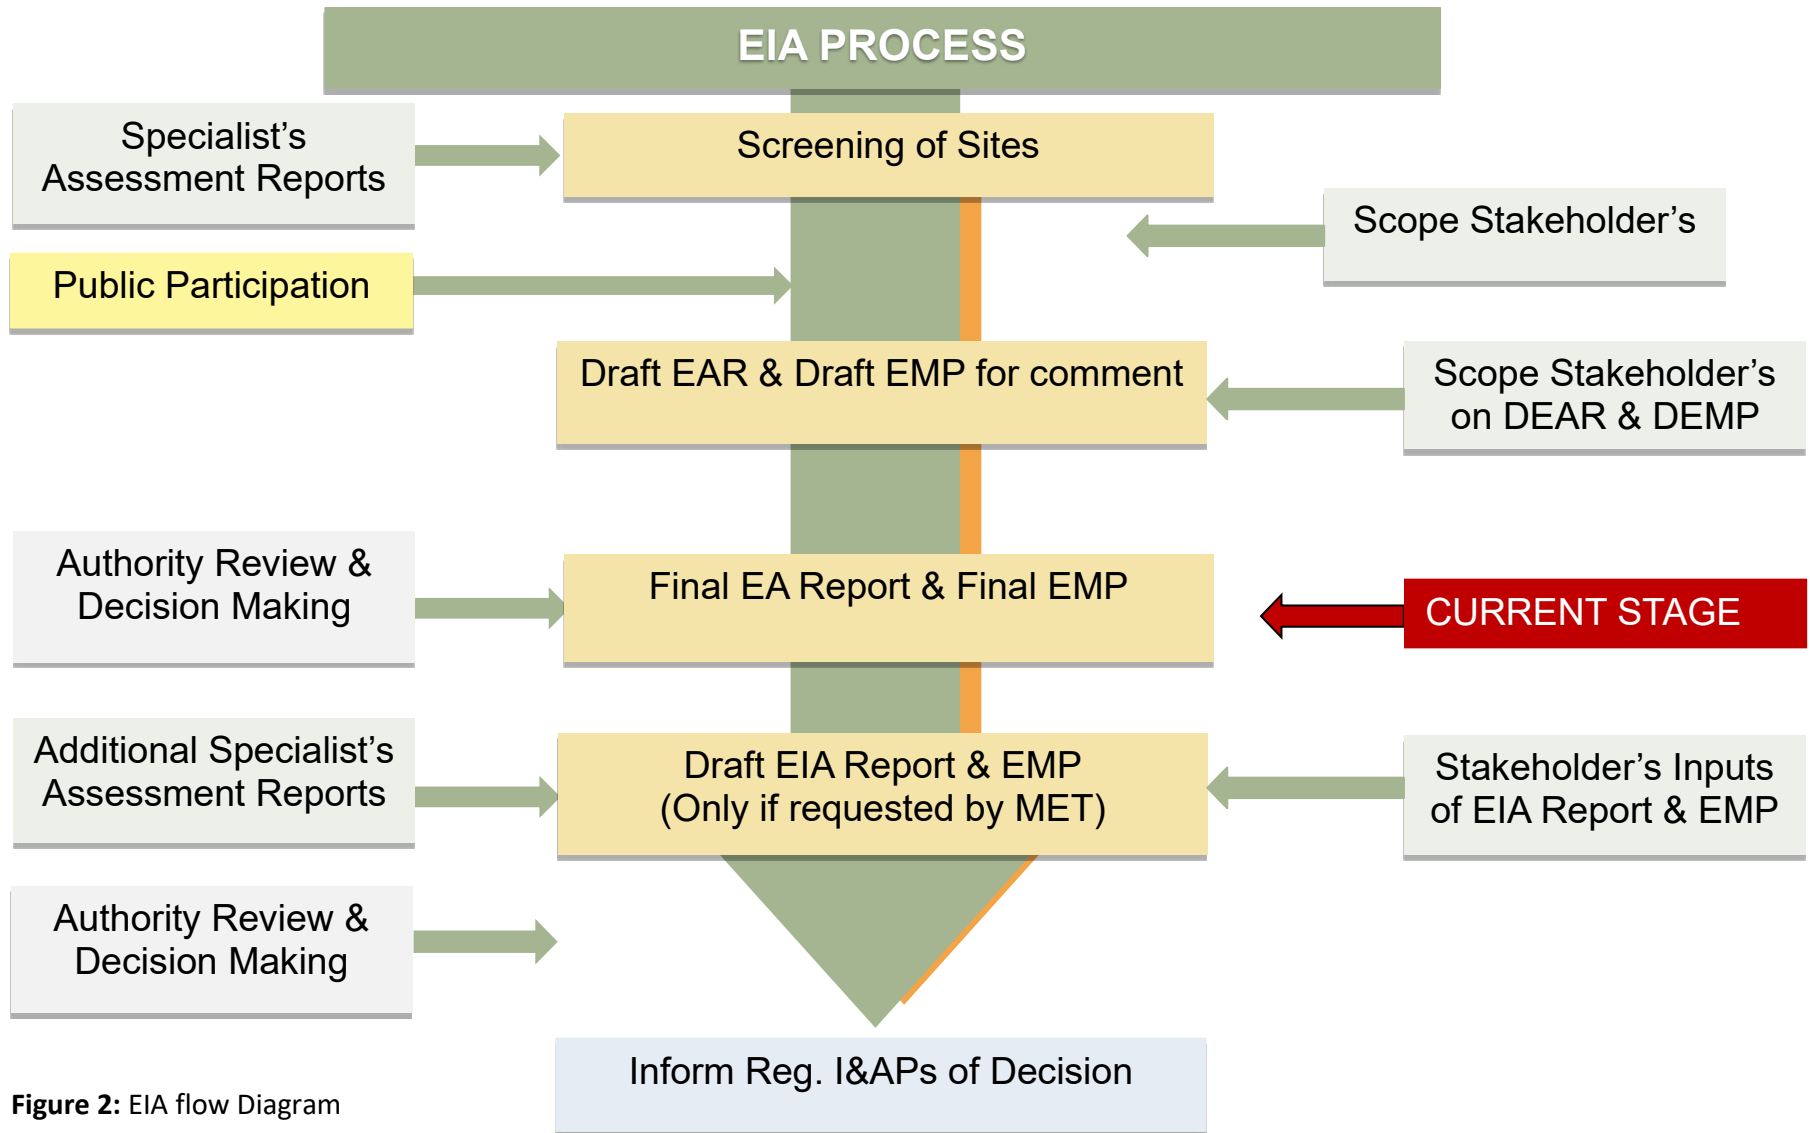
EIA PROCESS

Specialist's Assessment Reports

Screening of Sites

Scope Stakeholder's

Public Participation

Draft EAR & Draft EMP for comment

Scope Stakeholder's on DEAR & DEMP

Authority Review & Decision Making

Final EA Report & Final EMP

CURRENT STAGE

Additional Specialist's Assessment Reports

Draft EIA Report & EMP (Only if requested by MET)

Stakeholder's Inputs of EIA Report & EMP

Authority Review & Decision Making

Inform Reg. I&APs of Decision

**Figure 2:** EIA flow Diagram